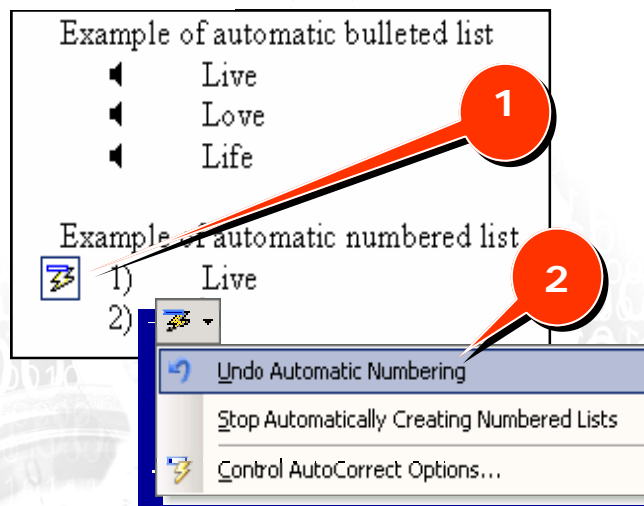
Example of automatic bulleted list

Live

Love

Life

Example of automatic numbered list

1) Live

2)

1

2

Undo Automatic Numbering

Stop Automatically Creating Numbered Lists

Control AutoCorrect Options...